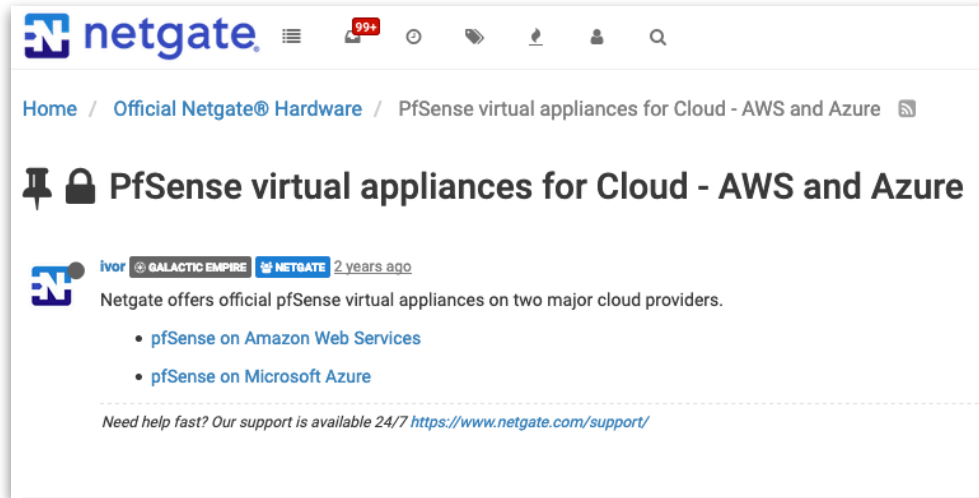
netgate

99+

Home / Official Netgate® Hardware / PfSense virtual appliances for Cloud - AWS and Azure

PfSense virtual appliances for Cloud - AWS and Azure

ivor GALACTIC EMPIRE NETGATE 2 years ago

Netgate offers official pfSense virtual appliances on two major cloud providers.

- pfSense on Amazon Web Services
- pfSense on Microsoft Azure

*Need help fast? Our support is available 24/7* https://www.netgate.com/support/